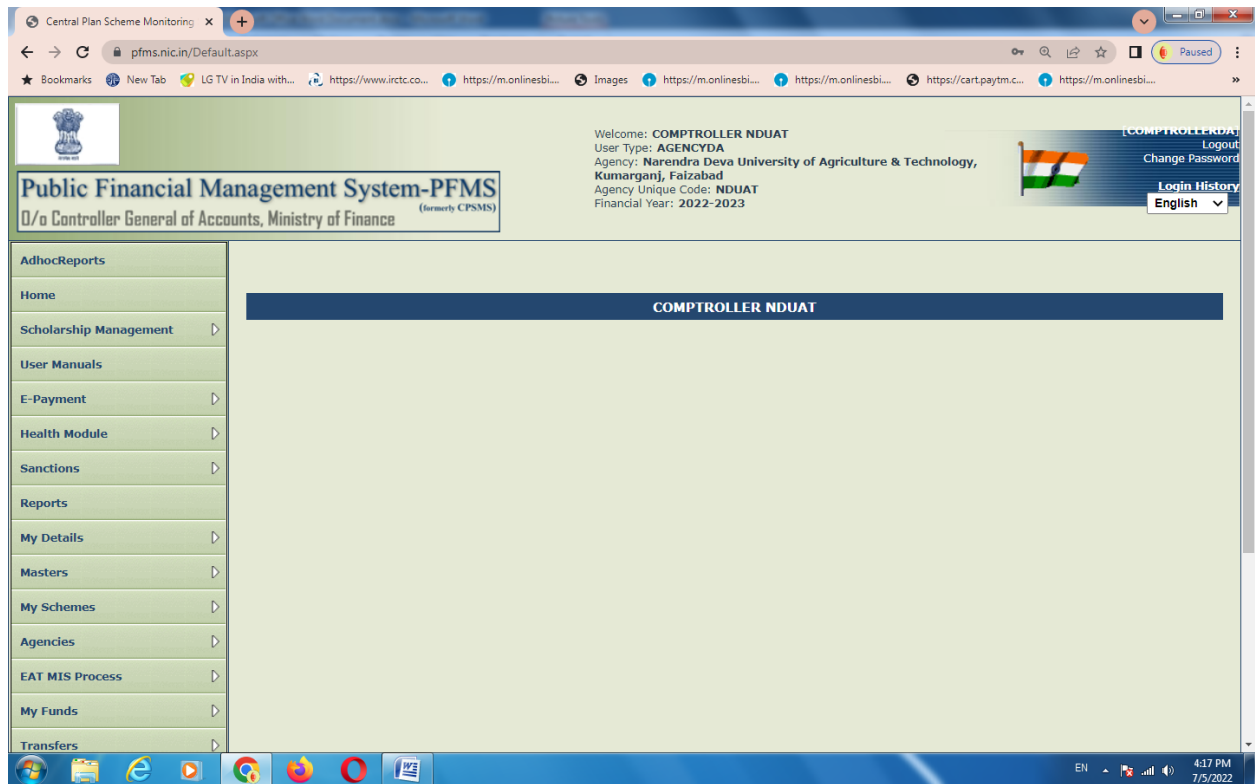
Central Plan Scheme Monitoring ×
pfms.nic.in/Default.aspx
Paused
Bookmarks New Tab LG TV in India with... https://www.irctc.co... https://m.onlinesbi... Images https://m.onlinesbi... https://m.onlinesbi... https://cart.paytm.c... https://m.onlinesbi...

Public Financial Management System-PFMS (formerly CPSMS)
O/o Controller General of Accounts, Ministry of Finance

Welcome: COMPTROLLER NDUAT
User Type: AGENCYDA
Agency: Narendra Deva University of Agriculture & Technology, Kumarganj, Faizabad
Agency Unique Code: NDUAT
Financial Year: 2022-2023

[COMPTROLLERDA]
Logout
Change Password
Login History
English

AdhocReports
Home
Scholarship Management
User Manuals
E-Payment
Health Module
Sanctions
Reports
My Details
Masters
My Schemes
Agencies
EAT MIS Process
My Funds
Transfers

COMPTROLLER NDUAT

EN 4:17 PM 7/5/2022